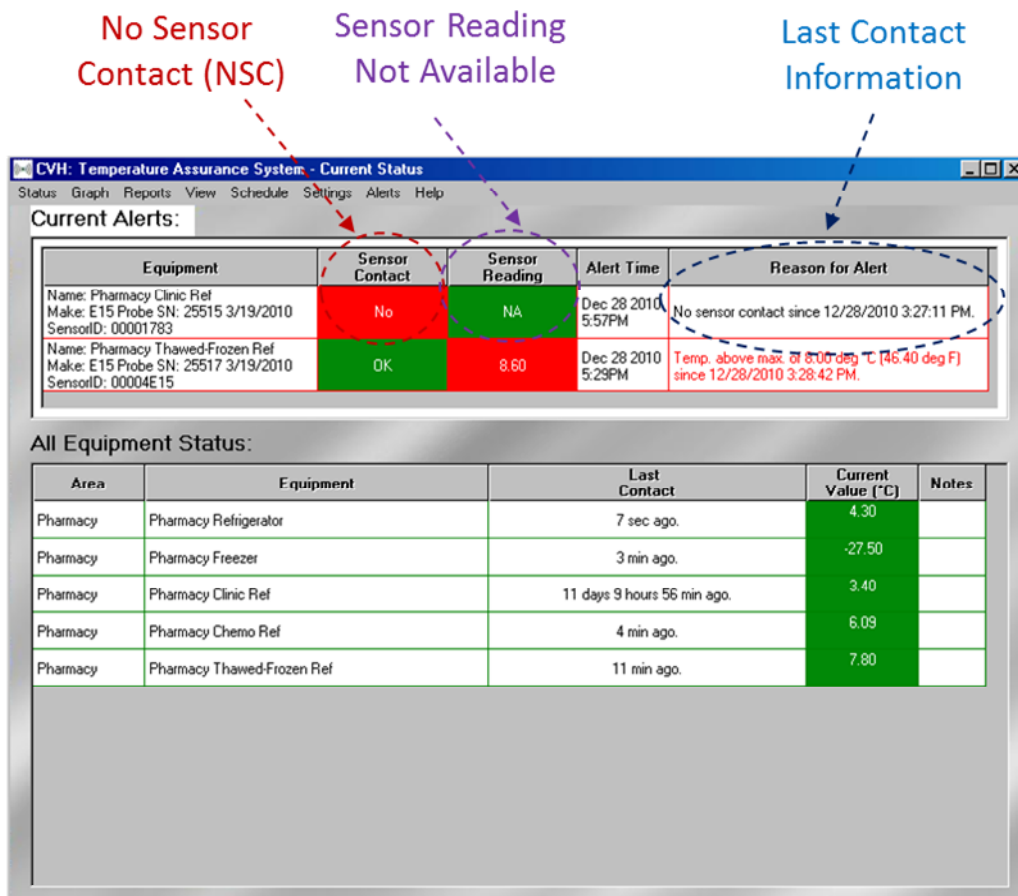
No Sensor Contact (NSC)

Sensor Reading Not Available

Last Contact Information

CVH: Temperature Assurance System - Current Status

Status Graph Reports View Schedule Settings Alerts Help

Current Alerts:

| Equipment | Sensor Contact | Sensor Reading | Alert Time | Reason for Alert |
|---|---|---|---|---|
| Name: Pharmacy Clinic Ref Make: E15 Probe SN: 25515 3/19/2010 SensorID: 00001783 | No | NA | Dec 28 2010 5:57PM | No sensor contact since 12/28/2010 3:27:11 PM. |
| Name: Pharmacy Thawed-Frozen Ref Make: E15 Probe SN: 25517 3/19/2010 SensorID: 00004E15 | OK | 8.60 | Dec 28 2010 5:29PM | Temp. above max. of 8.00 deg °C (46.40 deg F) since 12/28/2010 3:28:42 PM. |

All Equipment Status:

| Area | Equipment | Last Contact | Current Value (°C) | Notes |
|---|---|---|---|---|
| Pharmacy | Pharmacy Refrigerator | 7 sec ago. | 4.30 | |
| Pharmacy | Pharmacy Freezer | 3 min ago. | -27.50 | |
| Pharmacy | Pharmacy Clinic Ref | 11 days 9 hours 56 min ago. | 3.40 | |
| Pharmacy | Pharmacy Chemo Ref | 4 min ago. | 6.09 | |
| Pharmacy | Pharmacy Thawed-Frozen Ref | 11 min ago. | 7.80 | |